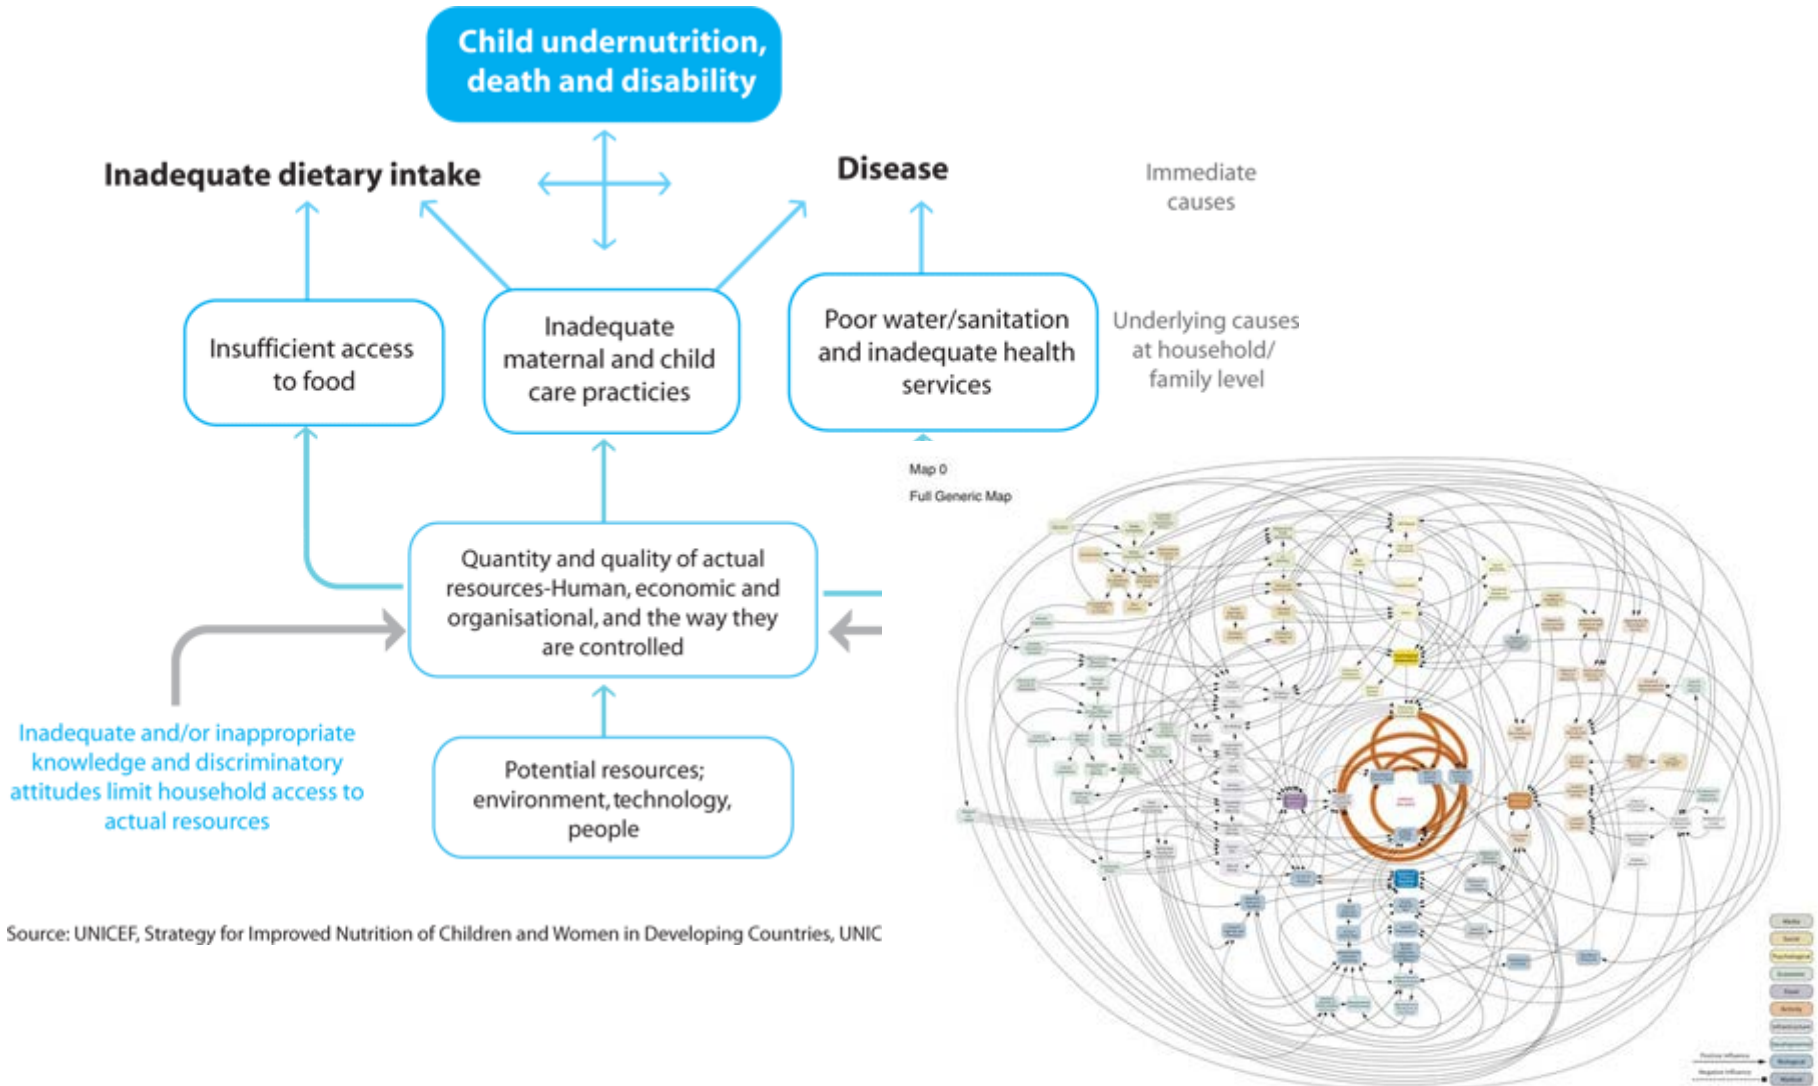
Child undernutrition, death and disability

Inadequate dietary intake

Disease

Immediate causes

Insufficient access to food

Inadequate maternal and child care practicies

Poor water/sanitation and inadequate health services

Underlying causes at household/ family level

Map 0
Full Generic Map

Quantity and quality of actual resources-Human, economic and organisational, and the way they are controlled

Inadequate and/or inappropriate knowledge and discriminatory attitudes limit household access to actual resources

Potential resources; environment, technology, people

Source: UNICEF, Strategy for Improved Nutrition of Children and Women in Developing Countries, UNIC